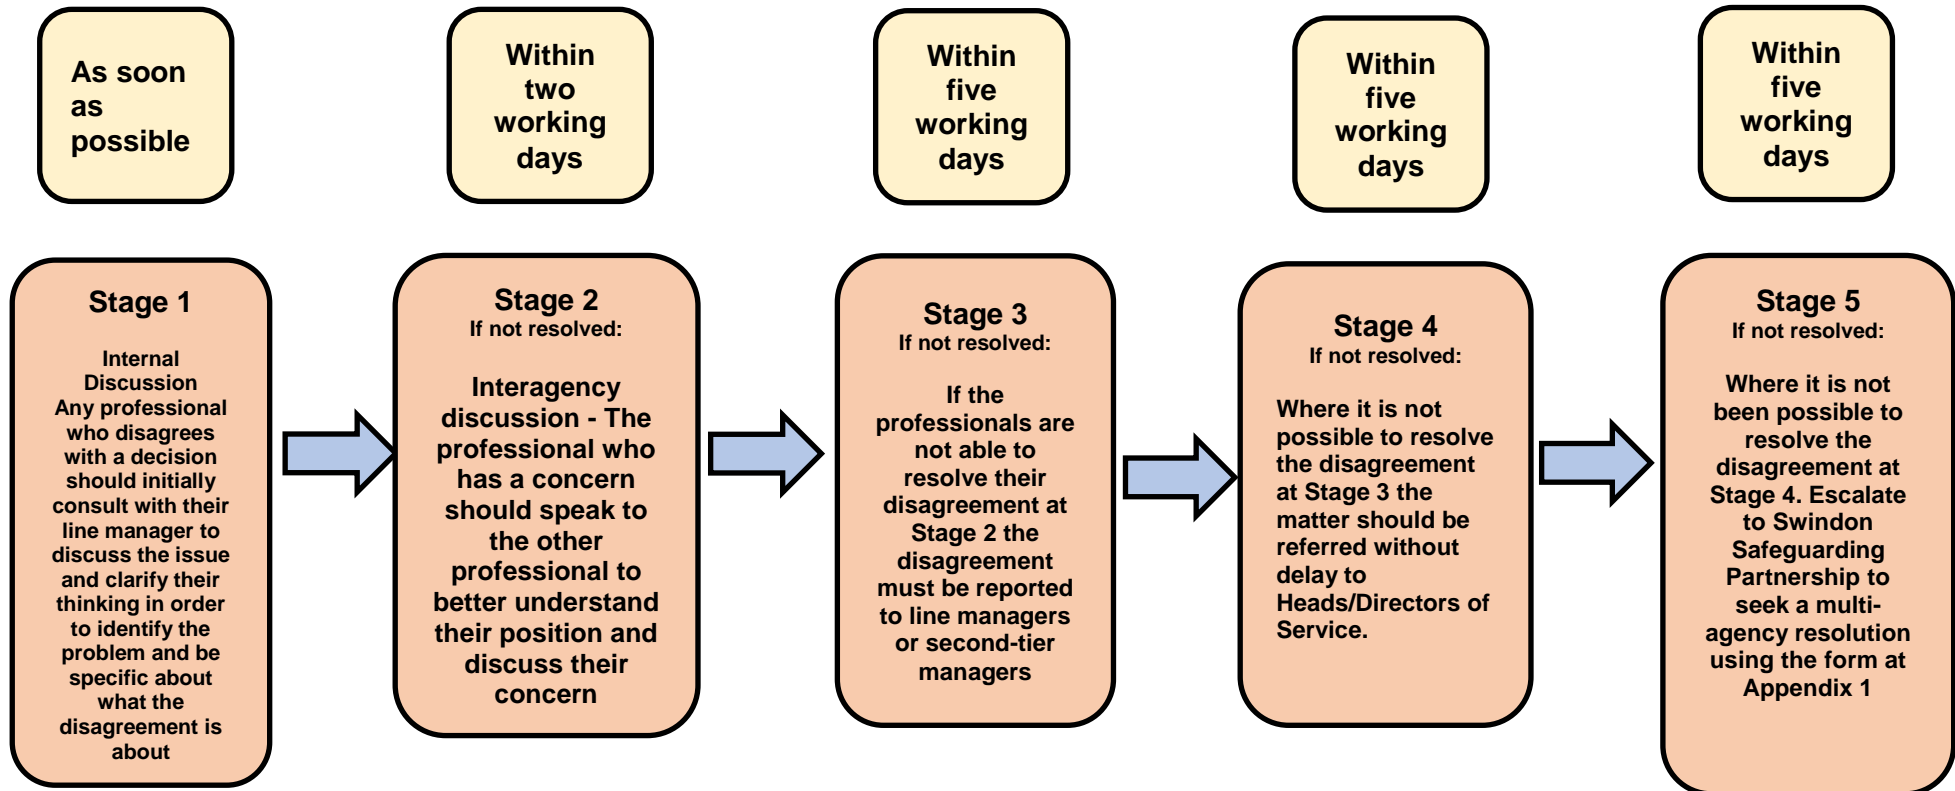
As soon as possible

Within two working days

Within five working days

Within five working days

Within five working days

Stage 1

Internal Discussion
Any professional who disagrees with a decision should initially consult with their line manager to discuss the issue and clarify their thinking in order to identify the problem and be specific about what the disagreement is about

Stage 2
If not resolved:

Interagency discussion - The professional who has a concern should speak to the other professional to better understand their position and discuss their concern

Stage 3
If not resolved:

If the professionals are not able to resolve their disagreement at Stage 2 the disagreement must be reported to line managers or second-tier managers

Stage 4
If not resolved:

Where it is not possible to resolve the disagreement at Stage 3 the matter should be referred without delay to Heads/Directors of Service.

Stage 5
If not resolved:

Where it is not been possible to resolve the disagreement at Stage 4. Escalate to Swindon Safeguarding Partnership to seek a multi-agency resolution using the form at Appendix 1